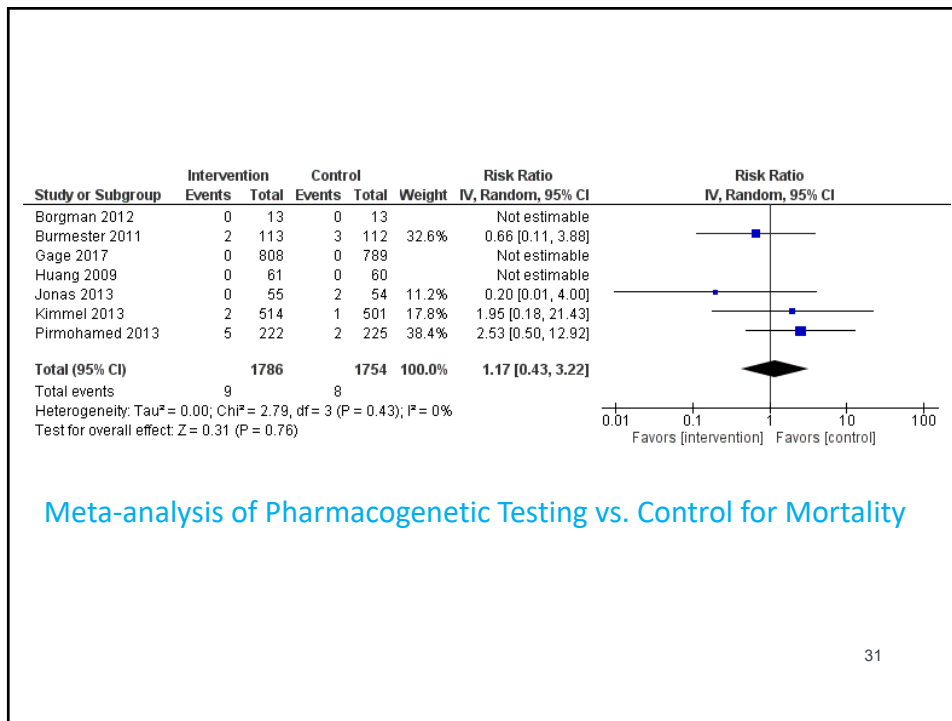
| Study or Subgroup | Intervention Events | Intervention Total | Control Events | Control Total | Weight | Risk Ratio IV, Random, 95% CI |
|---|---|---|---|---|---|---|
| Borgman 2012 | 0 | 13 | 0 | 13 | | Not estimable |
| Burmester 2011 | 2 | 113 | 3 | 112 | 32.6% | 0.66 [0.11, 3.88] |
| Gage 2017 | 0 | 808 | 0 | 789 | | Not estimable |
| Huang 2009 | 0 | 61 | 0 | 60 | | Not estimable |
| Jonas 2013 | 0 | 55 | 2 | 54 | 11.2% | 0.20 [0.01, 4.00] |
| Kimmel 2013 | 2 | 514 | 1 | 501 | 17.8% | 1.95 [0.18, 21.43] |
| Pirmohamed 2013 | 5 | 222 | 2 | 225 | 38.4% | 2.53 [0.50, 12.92] |
| Total (95% CI) | | 1786 | | 1754 | 100.0% | 1.17 [0.43, 3.22] |
| Total events | 9 | | 8 | | | |

Heterogeneity: Tau² = 0.00; Chi² = 2.79, df = 3 (P = 0.43); I² = 0%
Test for overall effect: Z = 0.31 (P = 0.76)

Risk Ratio
IV, Random, 95% CI

0.01 0.1 1 10 100
Favors [intervention] Favors [control]

Meta-analysis of Pharmacogenetic Testing vs. Control for Mortality

31